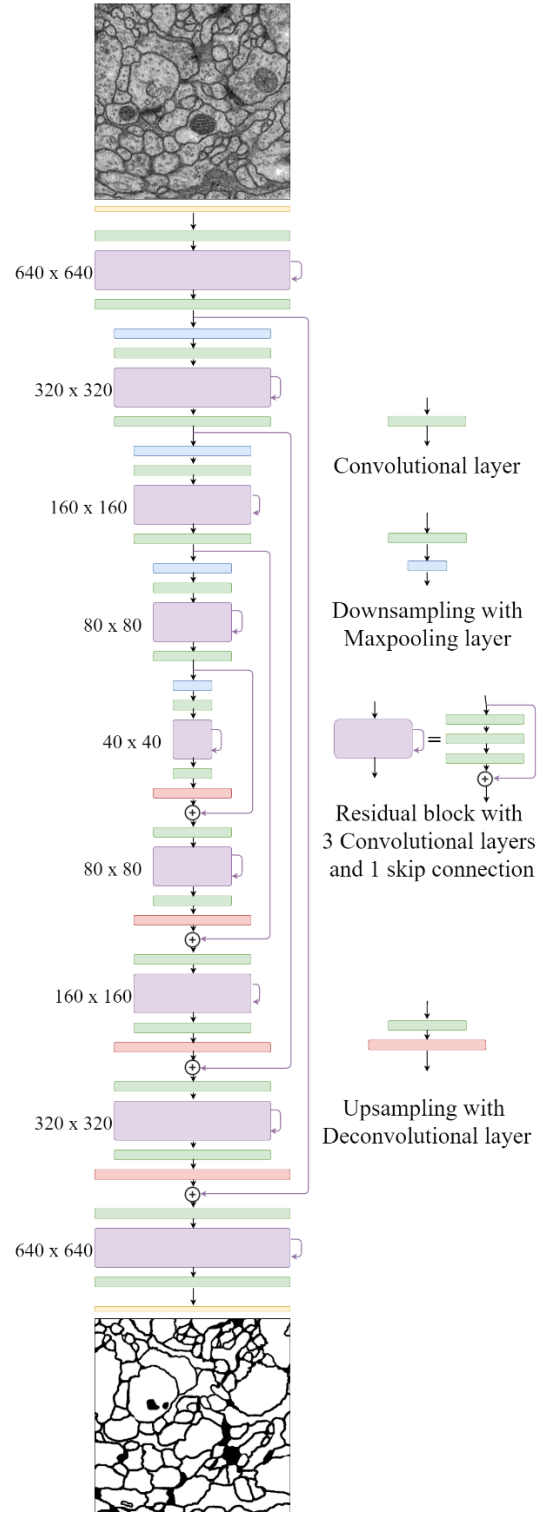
640 x 640

320 x 320

160 x 160

80 x 80

40 x 40

80 x 80

160 x 160

320 x 320

640 x 640

Convolutional layer

Downsampling with Maxpooling layer

=

Residual block with 3 Convolutional layers and 1 skip connection

Upsampling with Deconvolutional layer